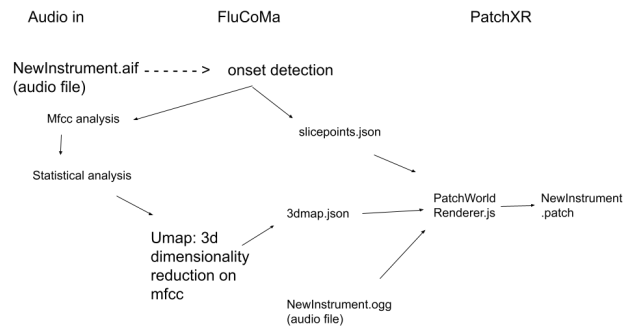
Audio in

FluCoMa

PatchXR

NewInstrument.aif - - - - - - > onset detection
(audio file)

Mfcc analysis

slicepoints.json

Statistical analysis

PatchWorld Renderer.js

NewInstrument .patch

3dmap.json

Umap: 3d dimensionality reduction on mfcc

NewInstrument.ogg
(audio file)